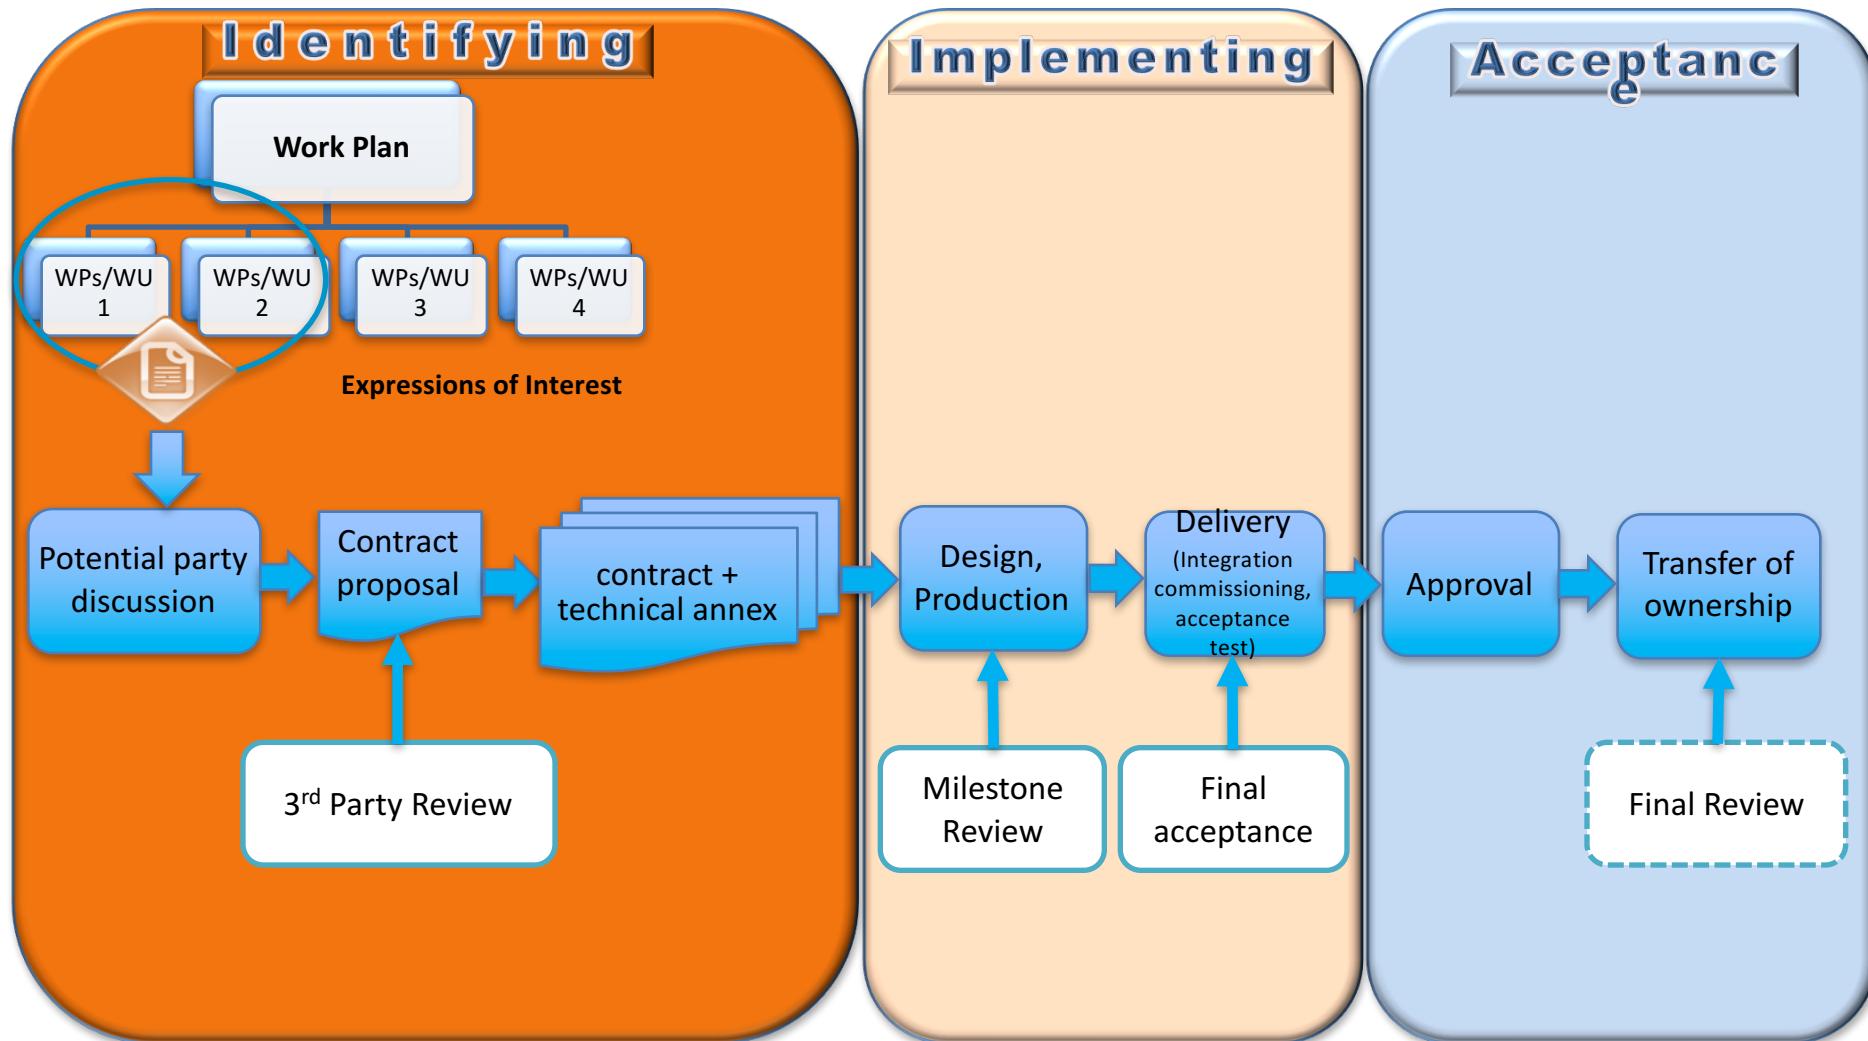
Identifying

Work Plan

WPs/WU 1

WPs/WU 2

WPs/WU 3

WPs/WU 4

Expressions of Interest

Potential party discussion

Contract proposal

contract + technical annex

3$^{rd}$ Party Review

Implementing

Design, Production

Delivery (Integration commissioning, acceptance test)

Milestone Review

Final acceptance

Acceptance

Approval

Transfer of ownership

Final Review